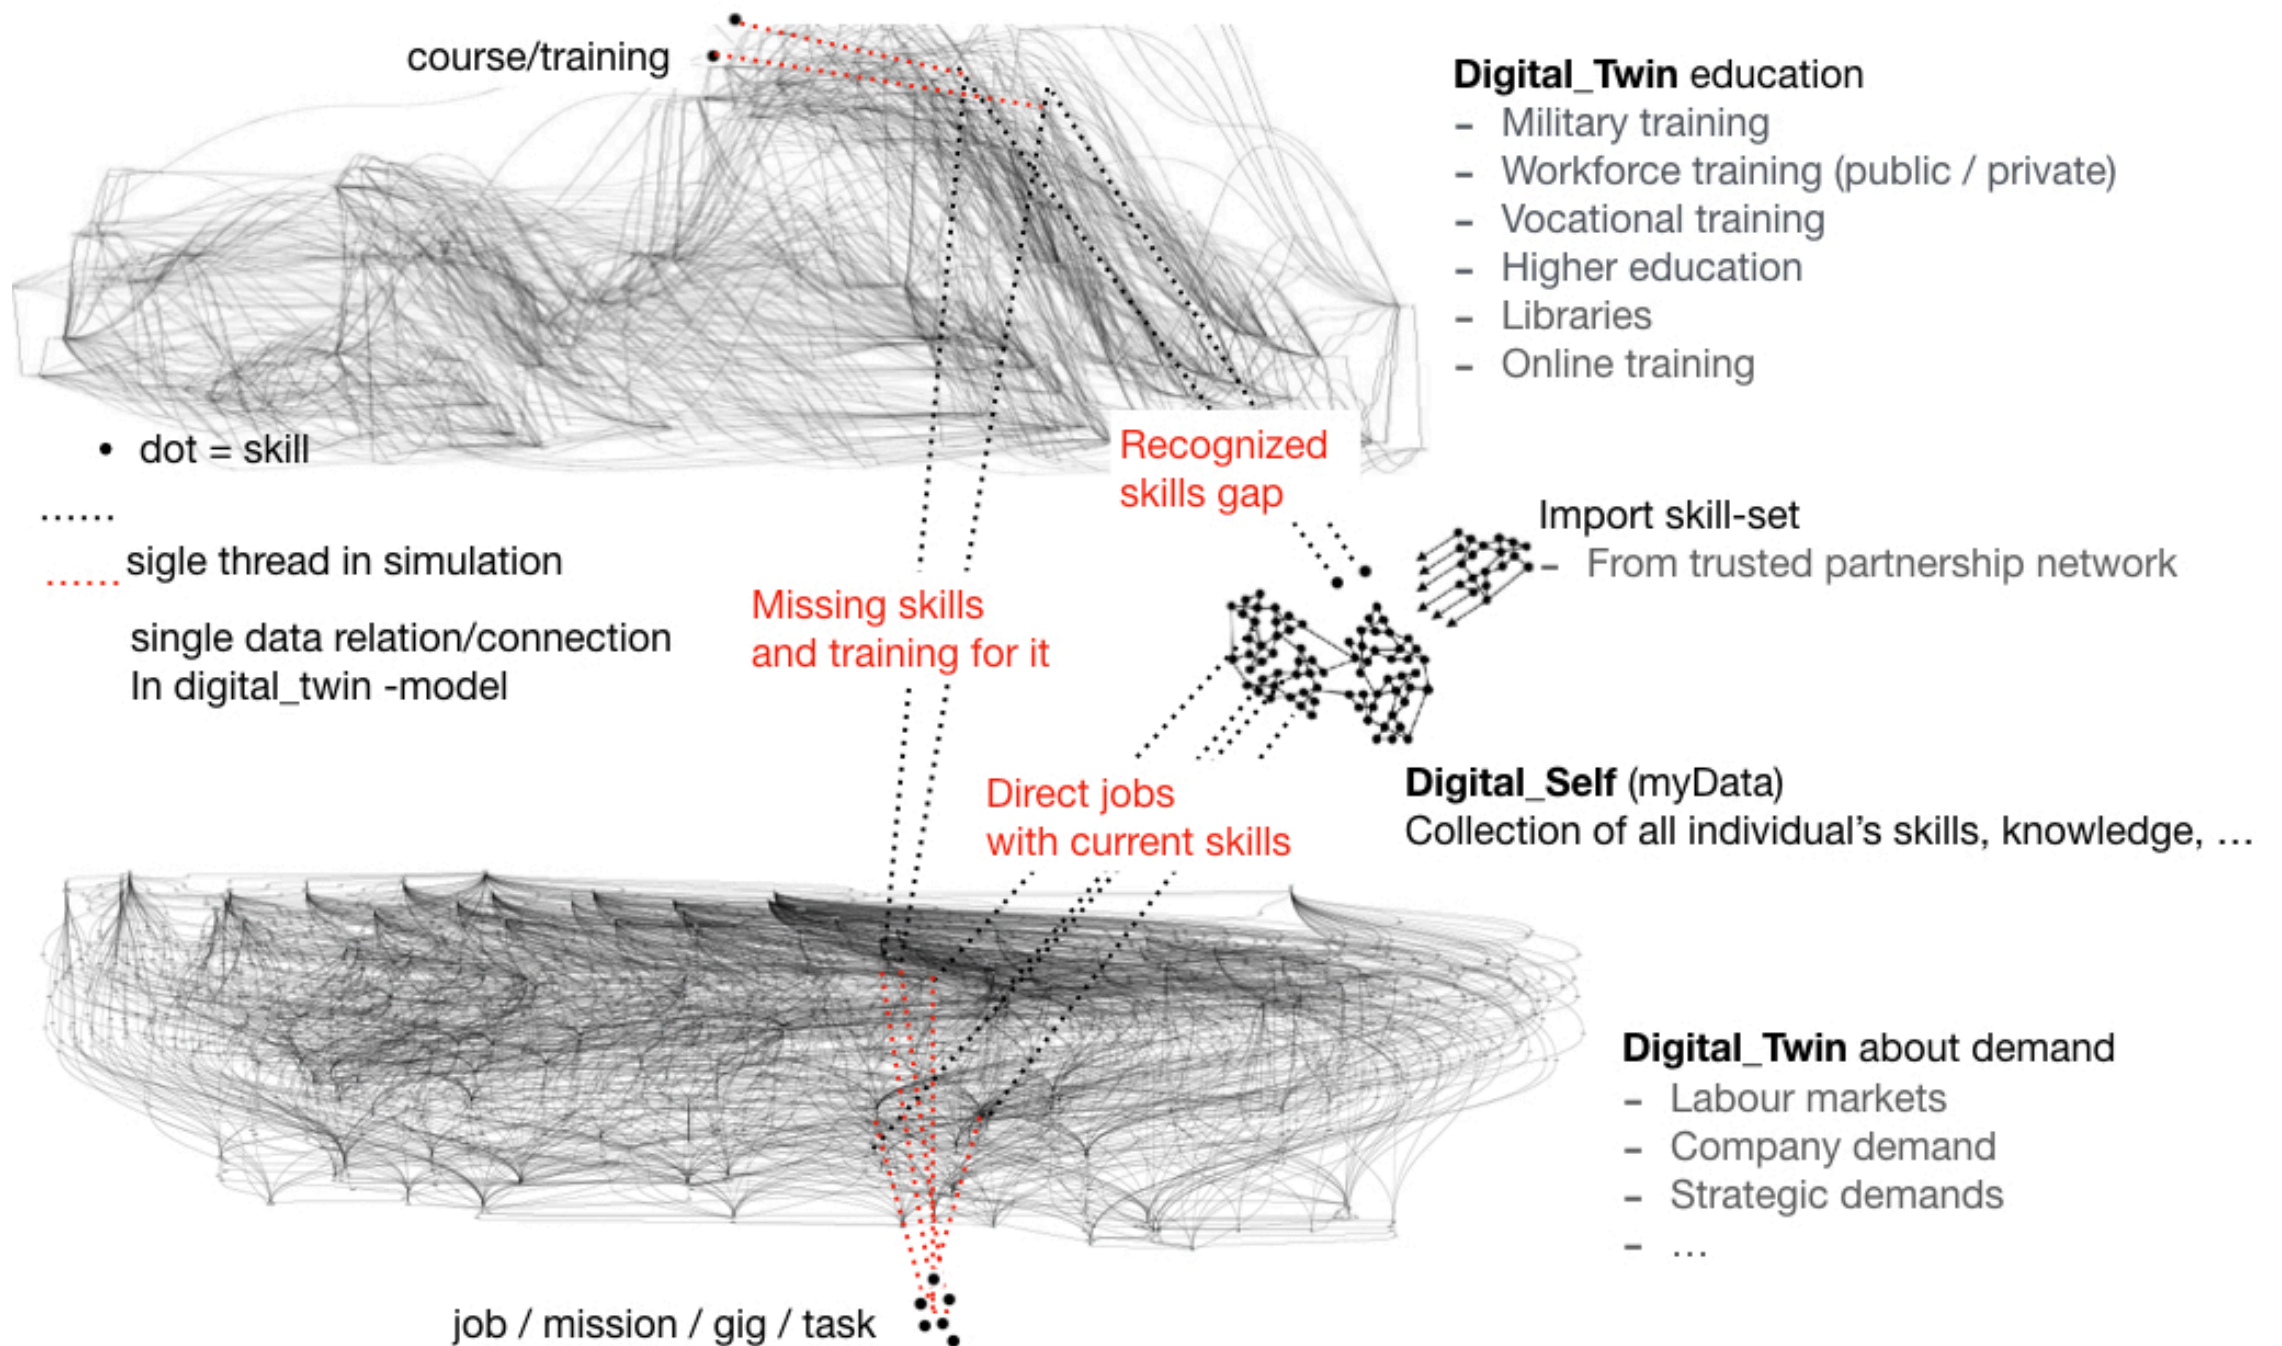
course/training

Digital_Twin education
- Military training
- Workforce training (public / private)
- Vocational training
- Higher education
- Libraries
- Online training

• dot = skill

...... sigle thread in simulation

single data relation/connection
In digital_twin -model

Recognized skills gap

Import skill-set
- From trusted partnership network

Missing skills and training for it

Direct jobs with current skills

Digital_Self (myData)
Collection of all individual's skills, knowledge, ...

Digital_Twin about demand
- Labour markets
- Company demand
- Strategic demands
- ...

job / mission / gig / task